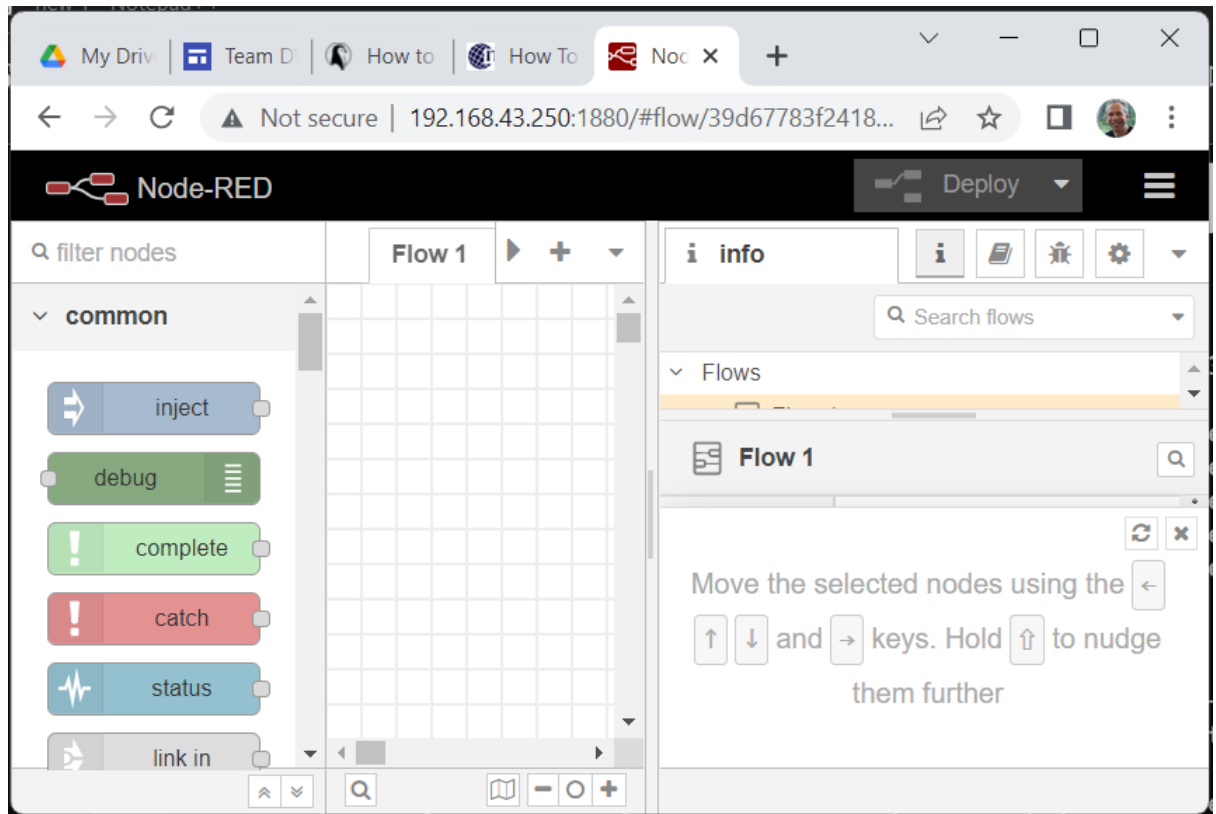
My Driv | Team D | How to | How To | Noc ×

Not secure | 192.168.43.250:1880/#flow/39d67783f2418...

Node-RED

Deploy

filter nodes

common

inject

debug

complete

catch

status

link in

Flow 1

info

Search flows

Flows

Flow 1

Move the selected nodes using the ← ↑ ↓ and → keys. Hold ⇧ to nudge them further